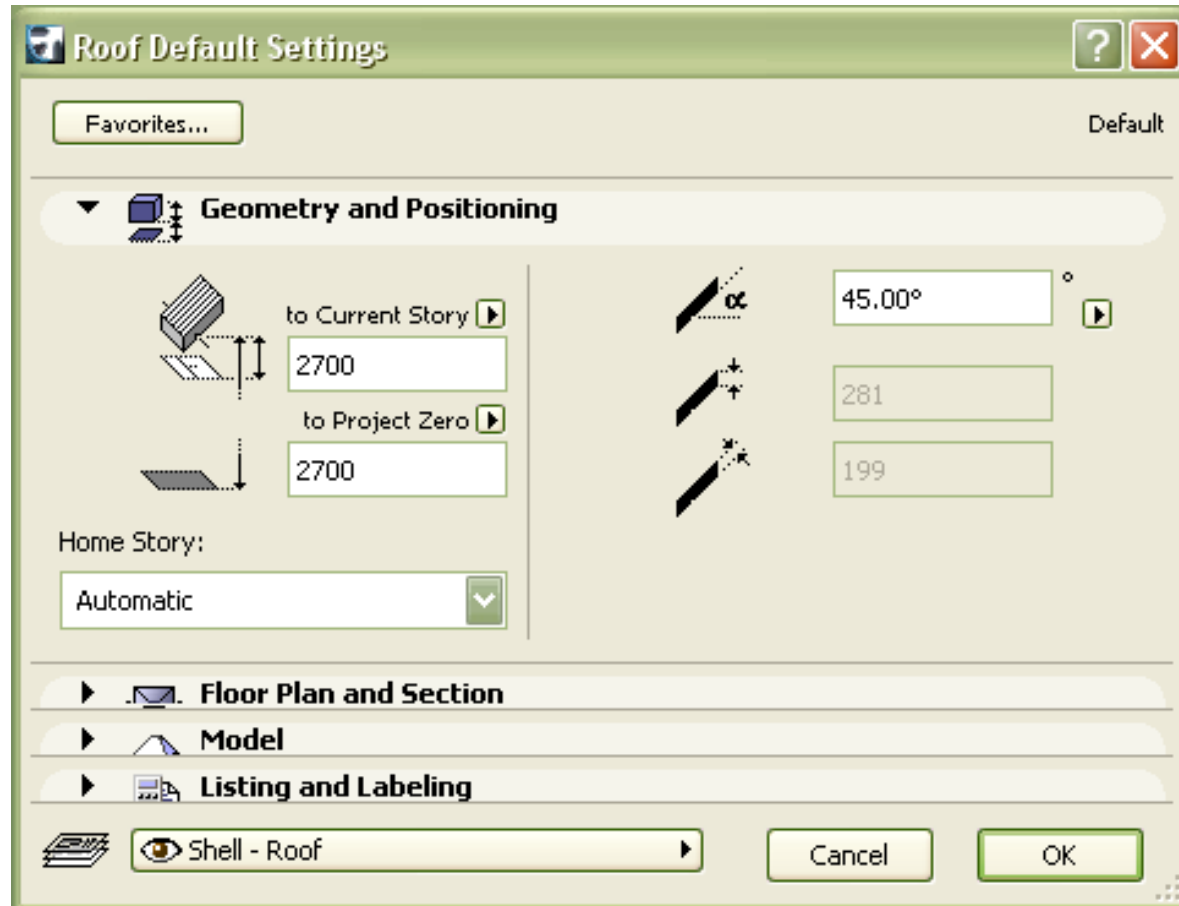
Roof Default Settings

Favorites...

Default

Geometry and Positioning

to Current Story

2700

to Project Zero

2700

Home Story:

Automatic

α

45.00°

°

281

199

Floor Plan and Section

Model

Listing and Labeling

Shell - Roof

Cancel

OK